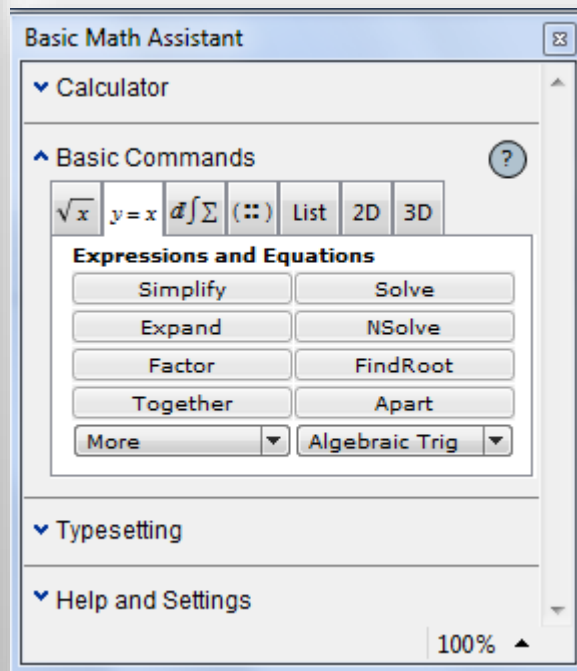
Basic Math Assistant

Calculator

Basic Commands

?

$\sqrt{x}$ | $y = x$ | $d\int\sum$ | (⠶) | List | 2D | 3D

Expressions and Equations

Simplify | Solve
Expand | NSolve
Factor | FindRoot
Together | Apart
More | Algebraic Trig

Typesetting

Help and Settings

100%